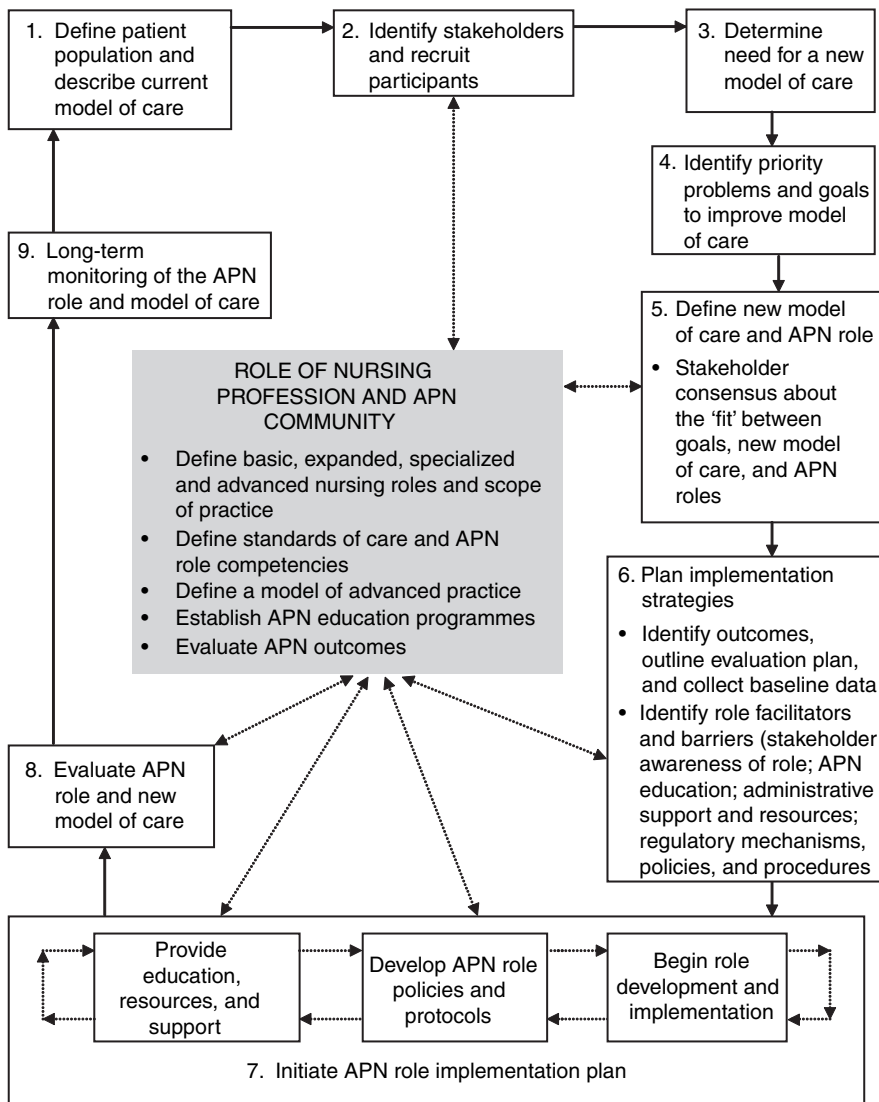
1. Define patient population and describe current model of care

2. Identify stakeholders and recruit participants

3. Determine need for a new model of care

4. Identify priority problems and goals to improve model of care

5. Define new model of care and APN role
• Stakeholder consensus about the 'fit' between goals, new model of care, and APN roles

6. Plan implementation strategies
• Identify outcomes, outline evaluation plan, and collect baseline data
• Identify role facilitators and barriers (stakeholder awareness of role; APN education; administrative support and resources; regulatory mechanisms, policies, and procedures

ROLE OF NURSING PROFESSION AND APN COMMUNITY
• Define basic, expanded, specialized and advanced nursing roles and scope of practice
• Define standards of care and APN role competencies
• Define a model of advanced practice
• Establish APN education programmes
• Evaluate APN outcomes

9. Long-term monitoring of the APN role and model of care

8. Evaluate APN role and new model of care

Provide education, resources, and support

Develop APN role policies and protocols

Begin role development and implementation

7. Initiate APN role implementation plan